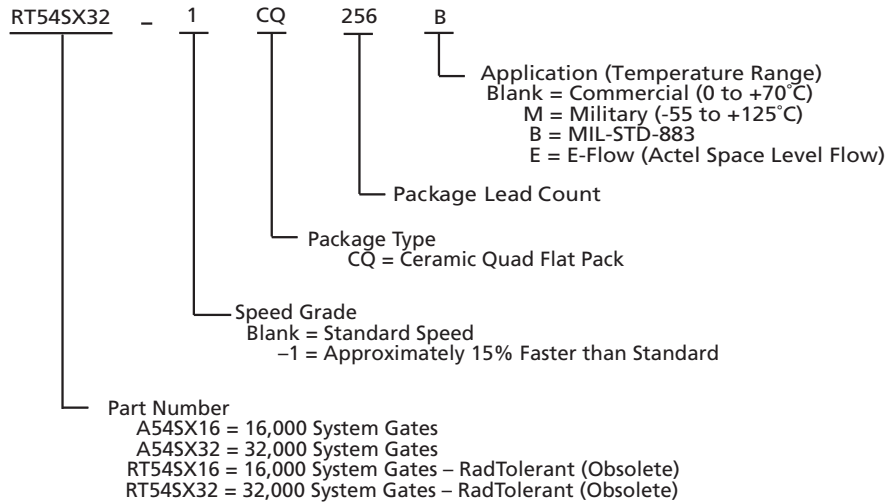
RT54SX32 – 1 CQ 256 B

Application (Temperature Range)
Blank = Commercial (0 to +70˚C)
M = Military (-55 to +125˚C)
B = MIL-STD-883
E = E-Flow (Actel Space Level Flow)

Package Lead Count

Package Type
CQ = Ceramic Quad Flat Pack

Speed Grade
Blank = Standard Speed
–1 = Approximately 15% Faster than Standard

Part Number
A54SX16 = 16,000 System Gates
A54SX32 = 32,000 System Gates
RT54SX16 = 16,000 System Gates – RadTolerant (Obsolete)
RT54SX32 = 32,000 System Gates – RadTolerant (Obsolete)